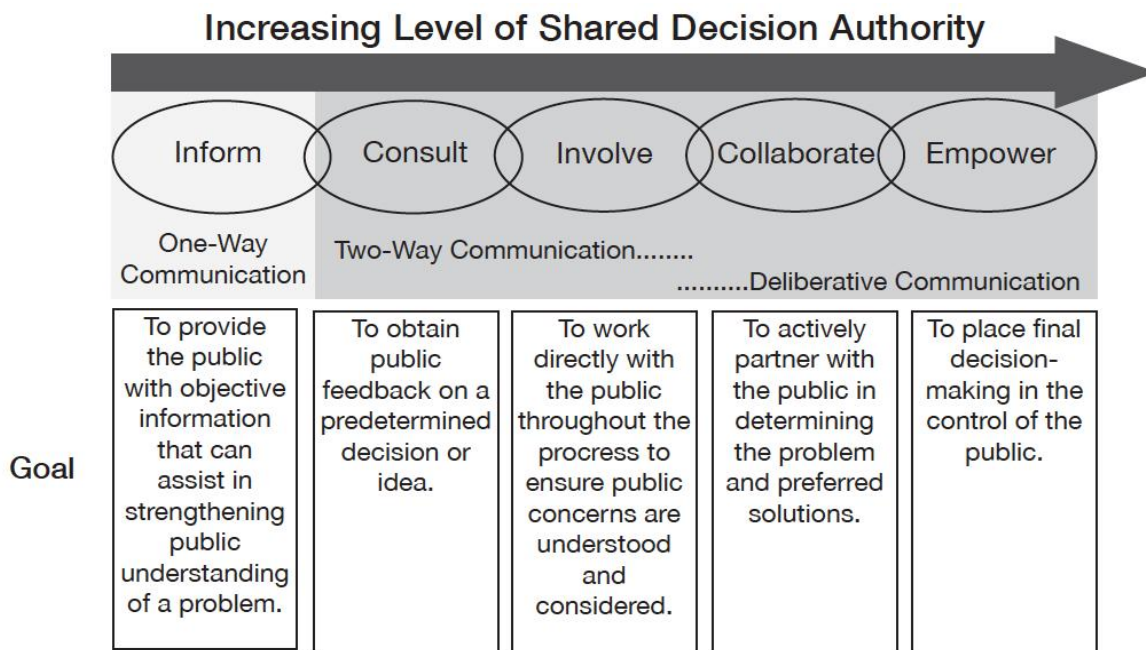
Increasing Level of Shared Decision Authority

Inform

Consult

Involve

Collaborate

Empower

One-Way Communication

Two-Way Communication........

..........Deliberative Communication

Goal

To provide the public with objective information that can assist in strengthening public understanding of a problem.

To obtain public feedback on a predetermined decision or idea.

To work directly with the public throughout the procress to ensure public concerns are understood and considered.

To actively partner with the public in determining the problem and preferred solutions.

To place final decision-making in the control of the public.